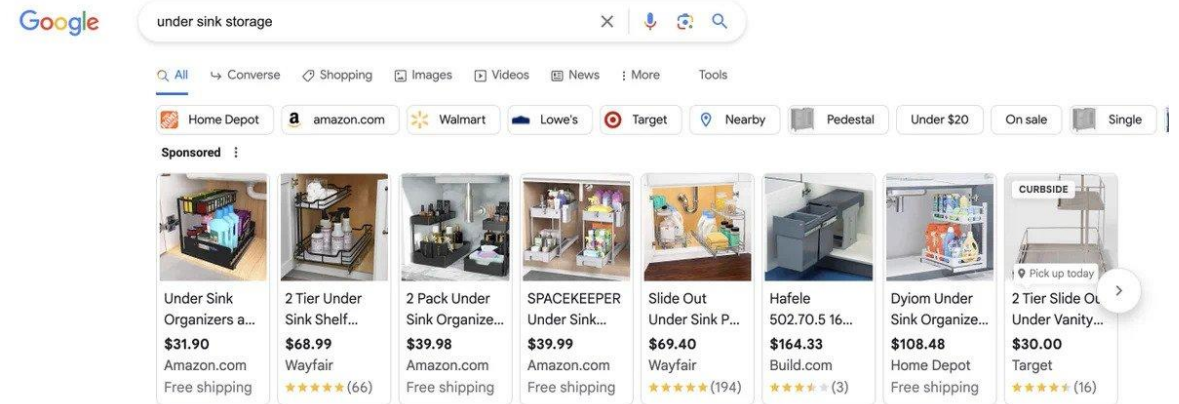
Google

under sink storage

All  Converse  Shopping  Images  Videos  News  More  Tools

Home Depot  amazon.com  Walmart  Lowe's  Target  Nearby  Pedestal  Under $20  On sale  Single

Sponsored

Under Sink Organizers a...
$31.90
Amazon.com
Free shipping

2 Tier Under Sink Shelf...
$68.99
Wayfair
(66)

2 Pack Under Sink Organize...
$39.98
Amazon.com
Free shipping

SPACEKEEPER Under Sink...
$39.99
Amazon.com
Free shipping

Slide Out Under Sink P...
$69.40
Wayfair
(194)

Hafele 502.70.5 16...
$164.33
Build.com
(3)

Dyiom Under Sink Organize...
$108.48
Home Depot
Free shipping

CURBSIDE
Pick up today
2 Tier Slide O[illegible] Under Vanity...
$30.00
Target
(16)